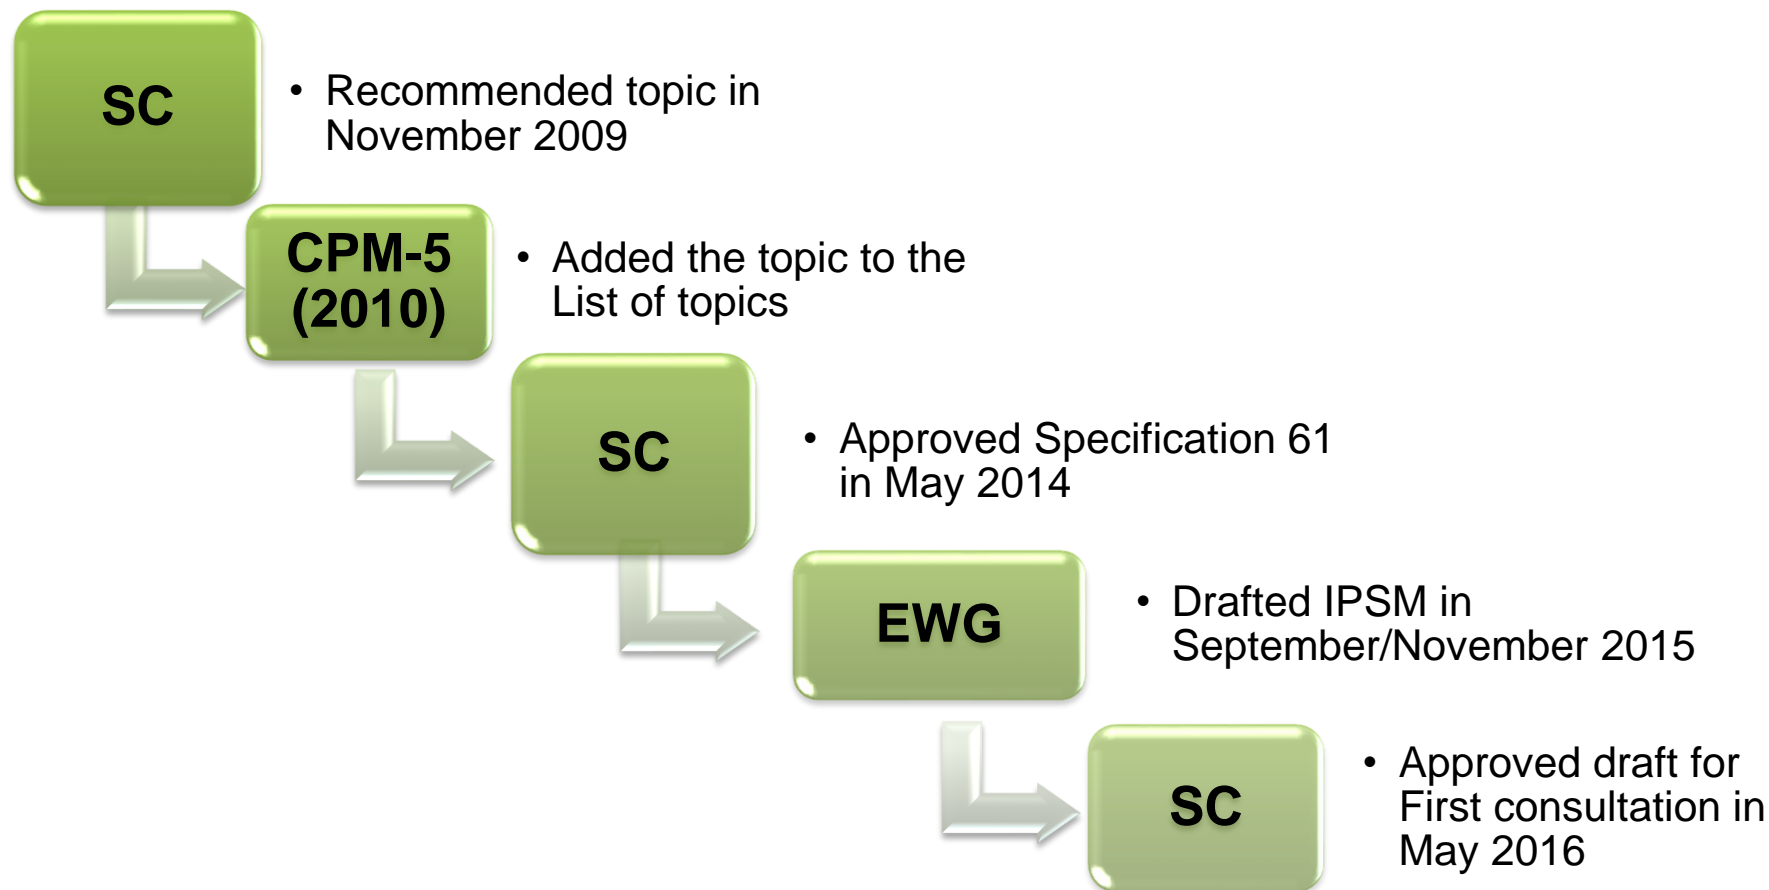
SC

• Recommended topic in November 2009

CPM-5 (2010)

• Added the topic to the List of topics

SC

• Approved Specification 61 in May 2014

EWG

• Drafted IPSM in September/November 2015

SC

• Approved draft for First consultation in May 2016